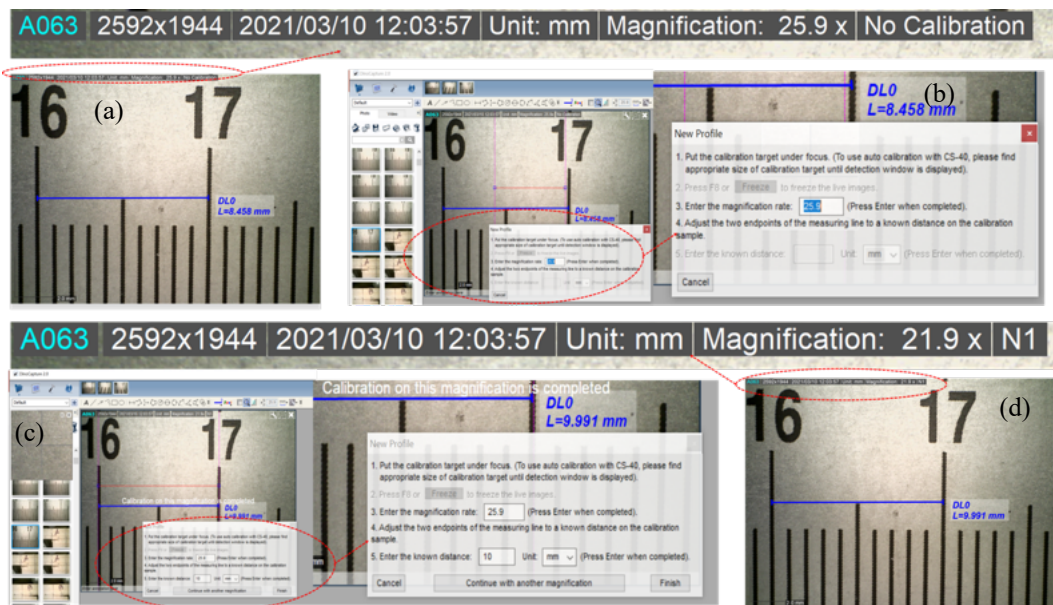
A063 | 2592x1944 | 2021/03/10 12:03:57 | Unit: mm | Magnification: 25.9 x | No Calibration

(a)

16 17

DL0
L=8.458 mm

(b)

DL0
L=8.458 mm

New Profile

1. Put the calibration target under focus. (To use auto calibration with CS-40, please find appropriate size of calibration target until detection window is displayed).

2. Press F8 or Freeze to freeze the live images.

3. Enter the magnification rate: 25.9 (Press Enter when completed).

4. Adjust the two endpoints of the measuring line to a known distance on the calibration sample.

5. Enter the known distance: Unit: mm (Press Enter when completed).

Cancel

A063 | 2592x1944 | 2021/03/10 12:03:57 | Unit: mm | Magnification: 21.9 x | N1

(c)

Calibration on this magnification is completed.

DL0
L=9.991 mm

New Profile

1. Put the calibration target under focus. (To use auto calibration with CS-40, please find appropriate size of calibration target until detection window is displayed).

2. Press F8 or Freeze to freeze the live images.

3. Enter the magnification rate: 25.9 (Press Enter when completed).

4. Adjust the two endpoints of the measuring line to a known distance on the calibration sample.

5. Enter the known distance: 10 Unit: mm (Press Enter when completed).

Cancel | Continue with another magnification | Finish

(d)

16 17

DL0
L=9.991 mm